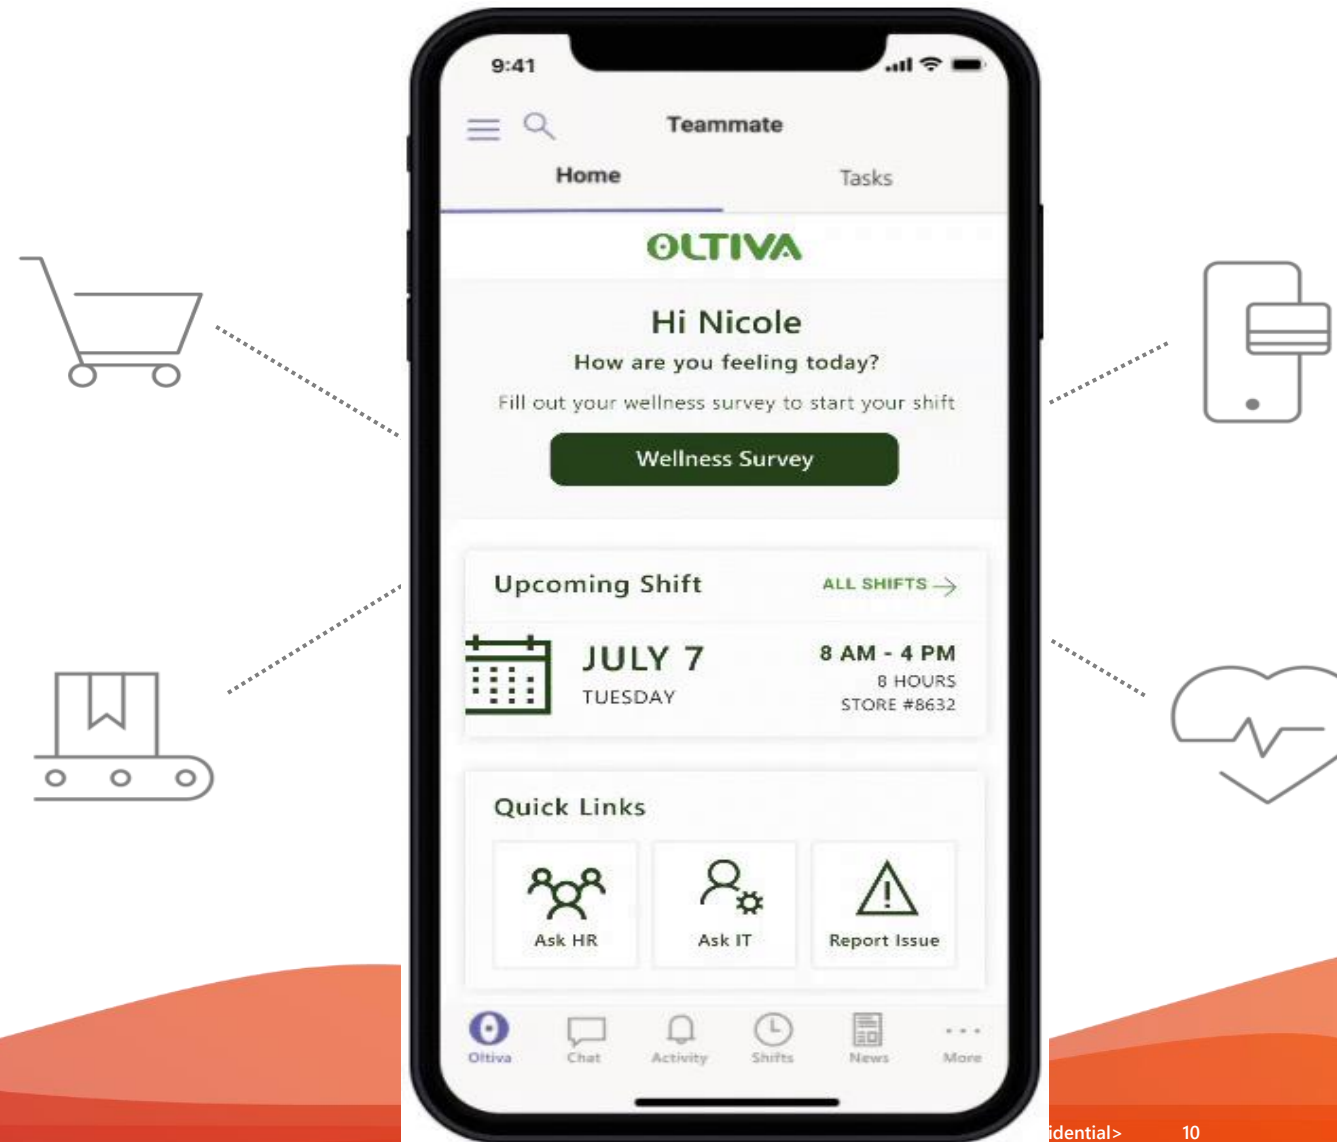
9:41

Teammate

Home

Tasks

OLTIVA

Hi Nicole

How are you feeling today?

Fill out your wellness survey to start your shift

Wellness Survey

Upcoming Shift

ALL SHIFTS

JULY 7

TUESDAY

8 AM - 4 PM

8 HOURS

STORE #8632

Quick Links

Ask HR

Ask IT

Report Issue

Oltiva

Chat

Activity

Shifts

News

More

idential>

10